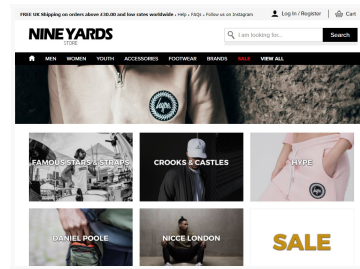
FREE UK Shipping on orders above £30.00 and low rates worldwide › Help › FAQs › Follow us on Instagram

Log In / Register | Cart

NINE YARDS STORE

I am looking for...

Search

MEN WOMEN YOUTH ACCESSORIES FOOTWEAR BRANDS SALE VIEW ALL

HYPE

FAMOUS STARS & STRAPS

CROOKS & CASTLES

HYPE

DANIEL POOLE

NICCE LONDON

SALE